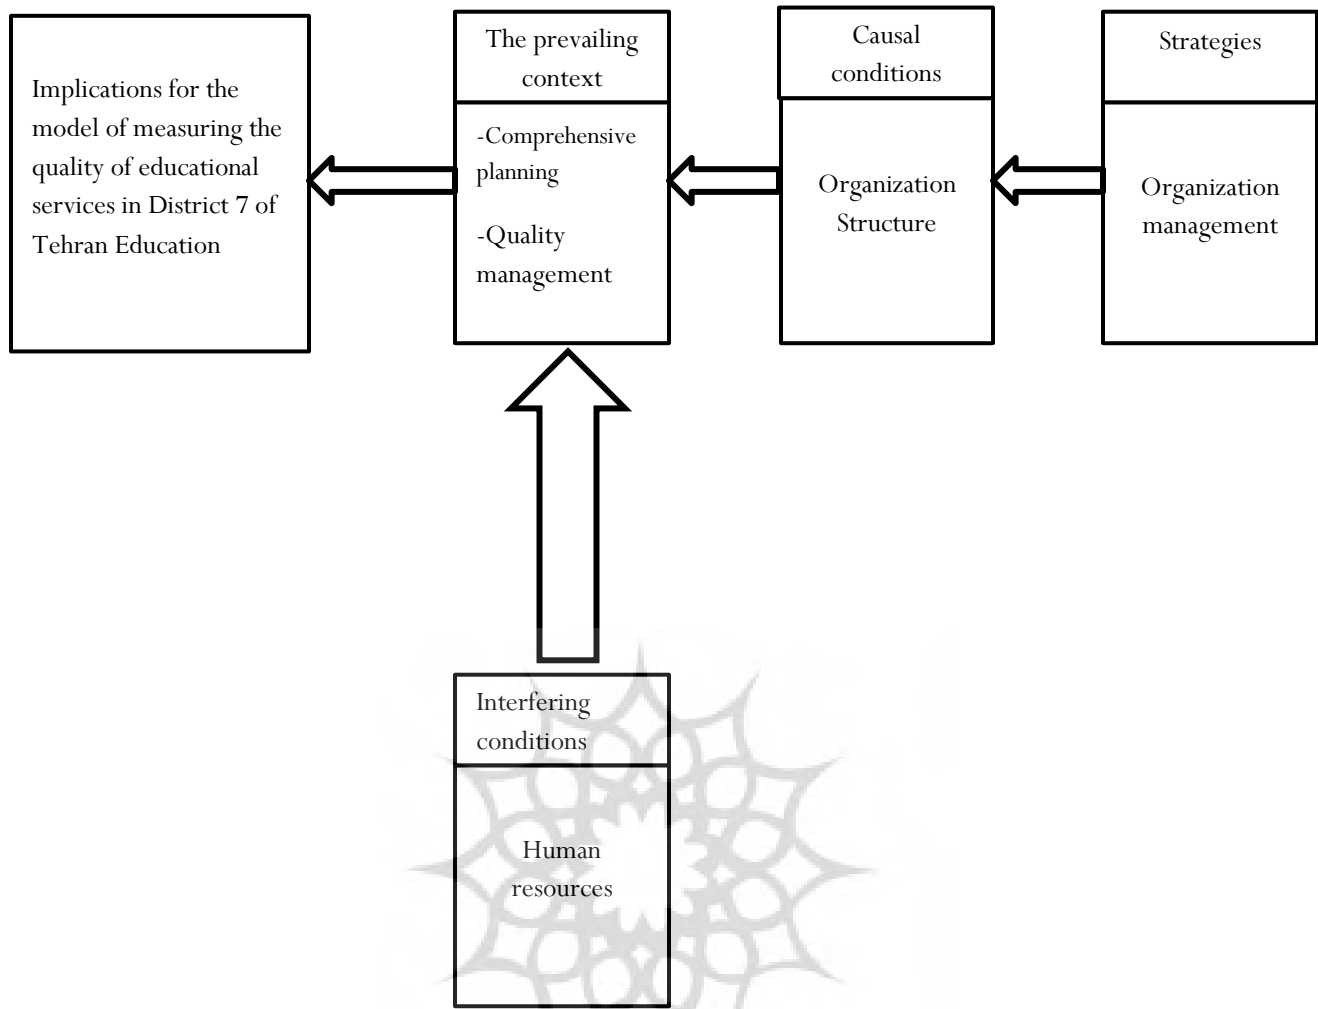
Implications for the model of measuring the quality of educational services in District 7 of Tehran Education

The prevailing context

-Comprehensive planning

-Quality management

Causal conditions

Organization Structure

Strategies

Organization management

Interfering conditions

Human resources